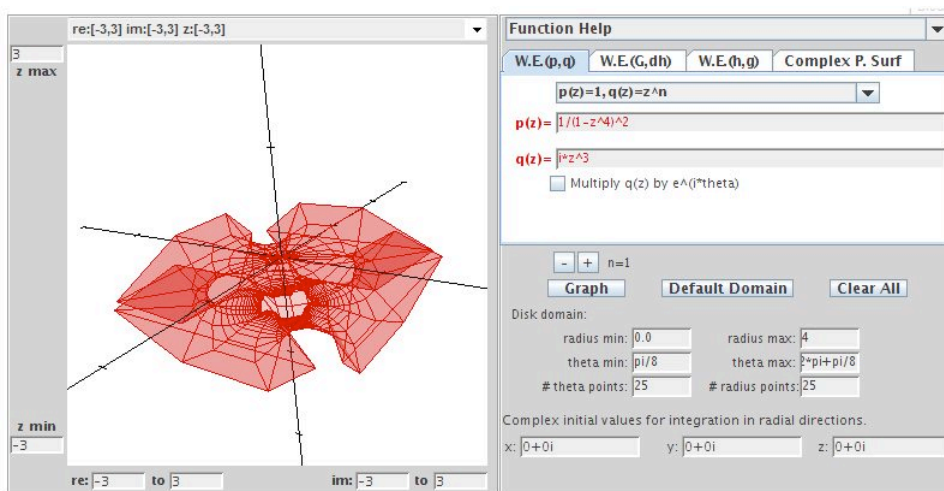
re:[-3,3] im:[-3,3] z:[-3,3]

3
z max

z min
-3

re: -3 to 3 im: -3 to 3

Function Help

W.E.(p,q) W.E.(G,dh) W.E.(h,g) Complex P. Surf

p(z)=1, q(z)=z^n

p(z)= 1/(1-z^4)^2

q(z)= i*z^3

Multiply q(z) by e^(i*theta)

- + n=1

Graph Default Domain Clear All

Disk domain:

radius min: 0.0 radius max: 4

theta min: pi/8 theta max: 2*pi+pi/8

# theta points: 25 # radius points: 25

Complex initial values for integration in radial directions.

x: 0+0i y: 0+0i z: 0+0i